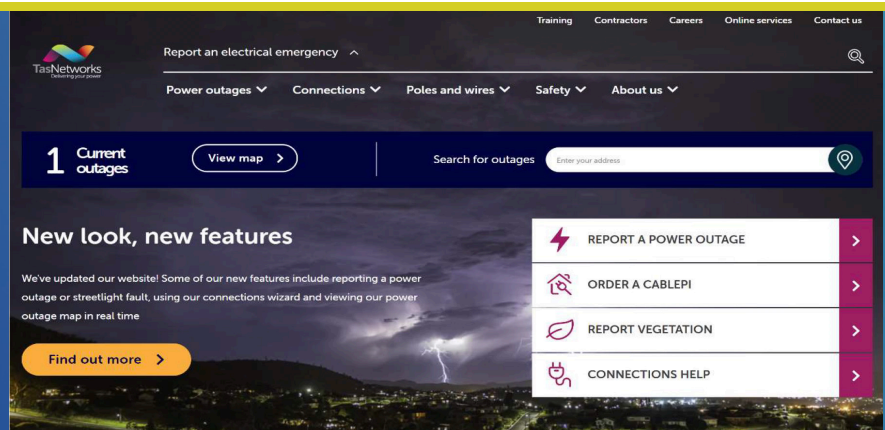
Training Contractors Careers Online services Contact us

TasNetworks
Delivering your power

Report an electrical emergency

Power outages Connections Poles and wires Safety About us

1 Current outages

View map

Search for outages Enter your address

New look, new features

We've updated our website! Some of our new features include reporting a power outage or streetlight fault, using our connections wizard and viewing our power outage map in real time

Find out more

REPORT A POWER OUTAGE

ORDER A CABLEPI

REPORT VEGETATION

CONNECTIONS HELP